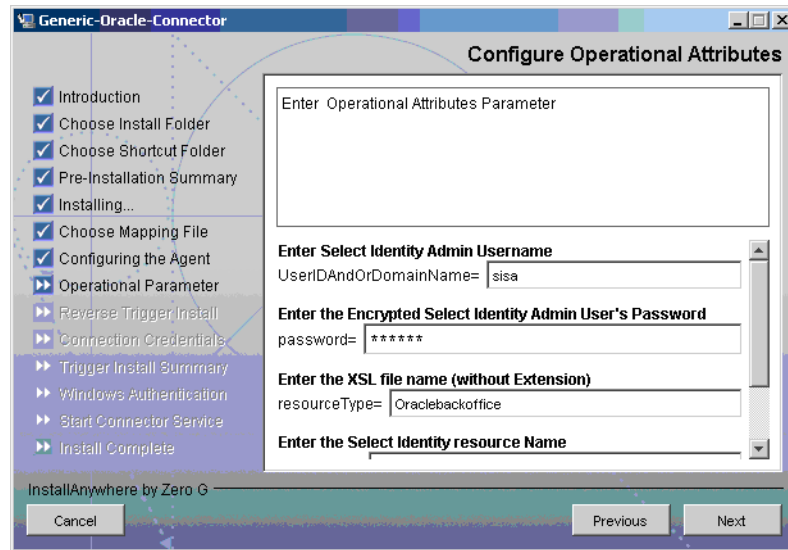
Generic-Oracle-Connector

Configure Operational Attributes

Introduction
Choose Install Folder
Choose Shortcut Folder
Pre-Installation Summary
Installing...
Choose Mapping File
Configuring the Agent
Operational Parameter
Reverse Trigger Install
Connection Credentials
Trigger Install Summary
Windows Authentication
Start Connector Service
Install Complete

Enter Operational Attributes Parameter

Enter Select Identity Admin Username
UserIDAndOrDomainName= sisa

Enter the Encrypted Select Identity Admin User's Password
password= ******

Enter the XSL file name (without Extension)
resourceType= Oraclebackoffice

Enter the Select Identity resource Name

InstallAnywhere by Zero G

Cancel

Previous

Next